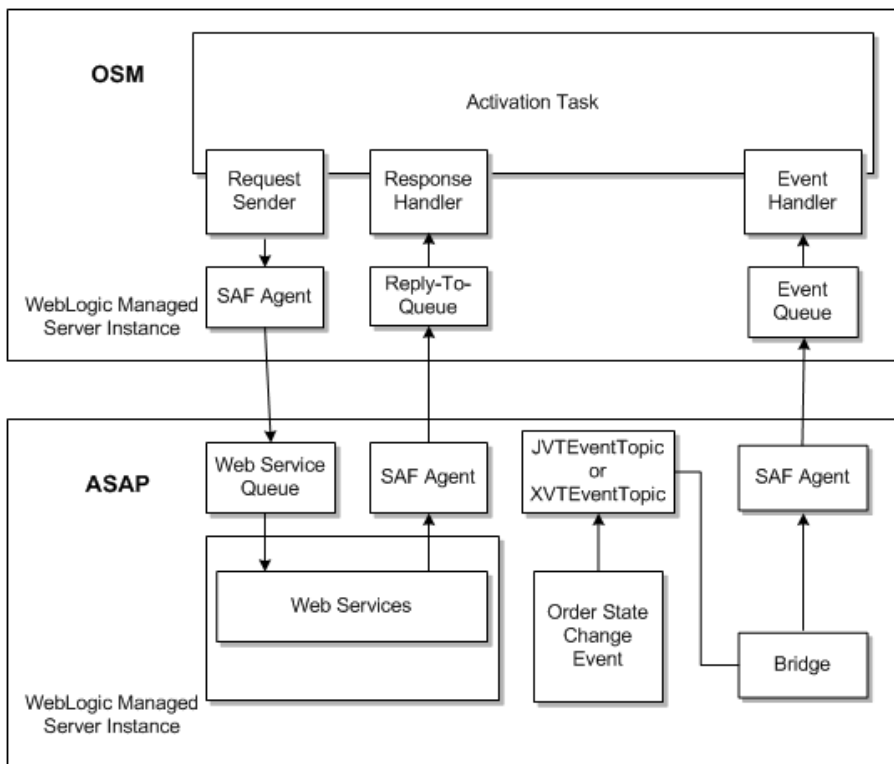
OSM

Activation Task

Request Sender

Response Handler

Event Handler

SAF Agent

Reply-To-Queue

Event Queue

WebLogic Managed Server Instance

ASAP

Web Service Queue

SAF Agent

JVTEventTopic or XVTEventTopic

SAF Agent

Web Services

Order State Change Event

Bridge

WebLogic Managed Server Instance